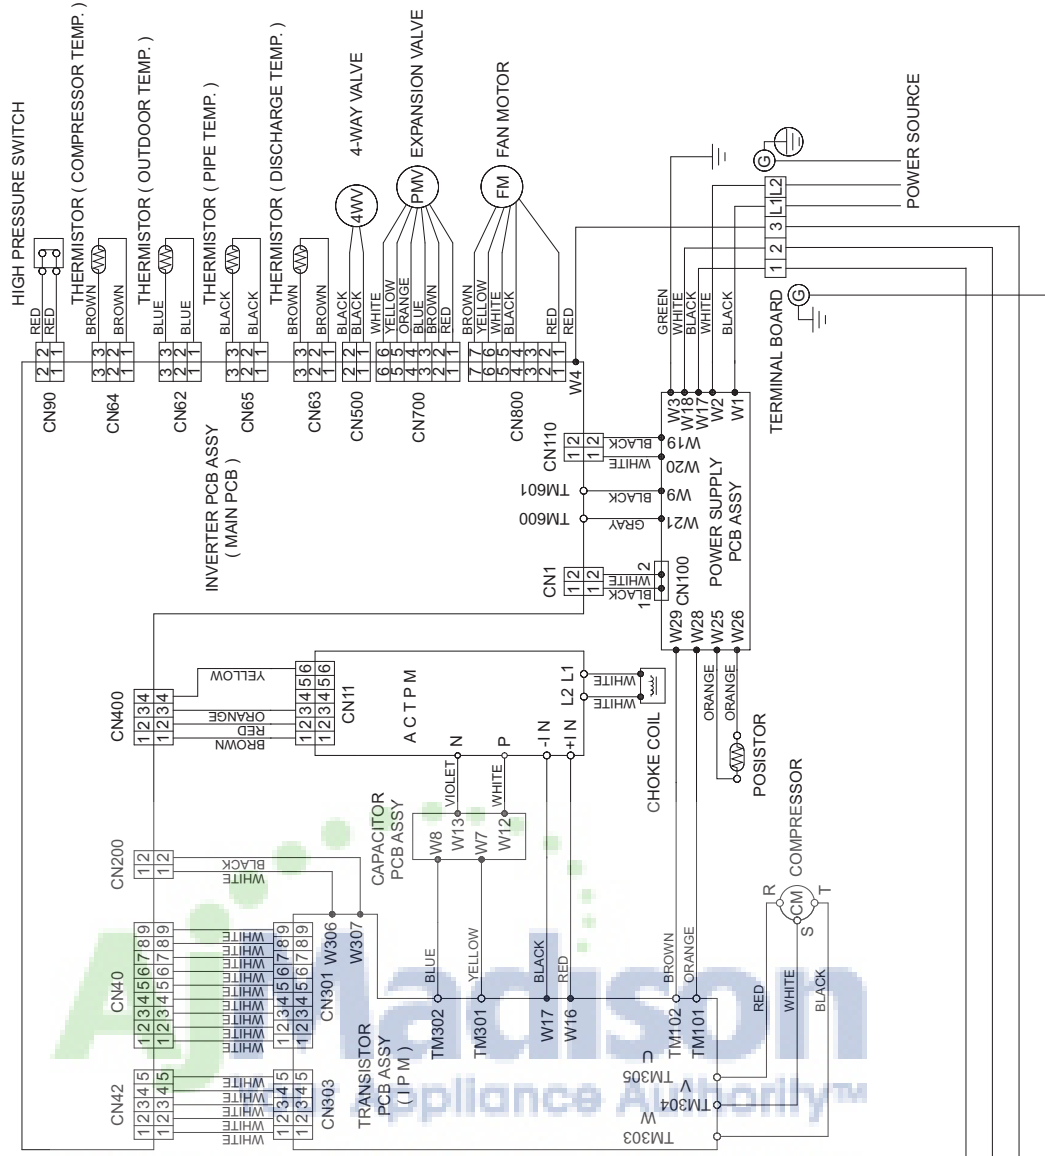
HIGH PRESSURE SWITCH
THERMISTOR ( COMPRESSOR TEMP. )
THERMISTOR ( OUTDOOR TEMP. )
THERMISTOR ( PIPE TEMP. )
THERMISTOR ( DISCHARGE TEMP. )
4-WAY VALVE
EXPANSION VALVE
FAN MOTOR
POWER SOURCE
4WV
PMV
FM
G
L2 L1 3 2 1
TERMINAL BOARD
RED RED
BROWN BROWN
BLUE BLUE
BLACK BLACK
BROWN BROWN
BLACK BLACK
WHITE YELLOW ORANGE BLUE BROWN RED
BROWN YELLOW WHITE BLACK RED RED
GREEN WHITE BLACK WHITE BLACK
CN90
CN64
CN62
CN65
CN63
CN500
CN700
CN800
W4
W3 W18 W17 W2 W1
CN110
BLACK W19
WHITE W20
TM601 BLACK W9
TM600 GRAY W21
INVERTER PCB ASSY ( MAIN PCB )
POWER SUPPLY PCB ASSY
CN1
CN100
WHITE BLACK
W29 W28 W25 W26
CN400
YELLOW
ORANGE
RED
BROWN
CN11
A C T P M
L2 L1
WHITE WHITE
N P -I N +I N
ORANGE ORANGE
CHOKE COIL
POSISTOR
COMPRESSOR
VIOLET WHITE
CAPACITOR PCB ASSY
W8 W13 W7 W12
CN200
BLACK WHITE
CN301 W306 W307
R CM T S
CN40
WHITE WHITE WHITE WHITE WHITE WHITE WHITE WHITE WHITE
BLUE YELLOW BLACK RED BROWN ORANGE
RED WHITE BLACK
TM302 TM301 W17 W16 TM102 TM101
TRANSISTOR PCB ASSY ( I P M )
U TM305
V TM304
W TM303
CN42
CN303
WHITE WHITE WHITE WHITE WHITE
AJ Madison
The Appliance Authority™